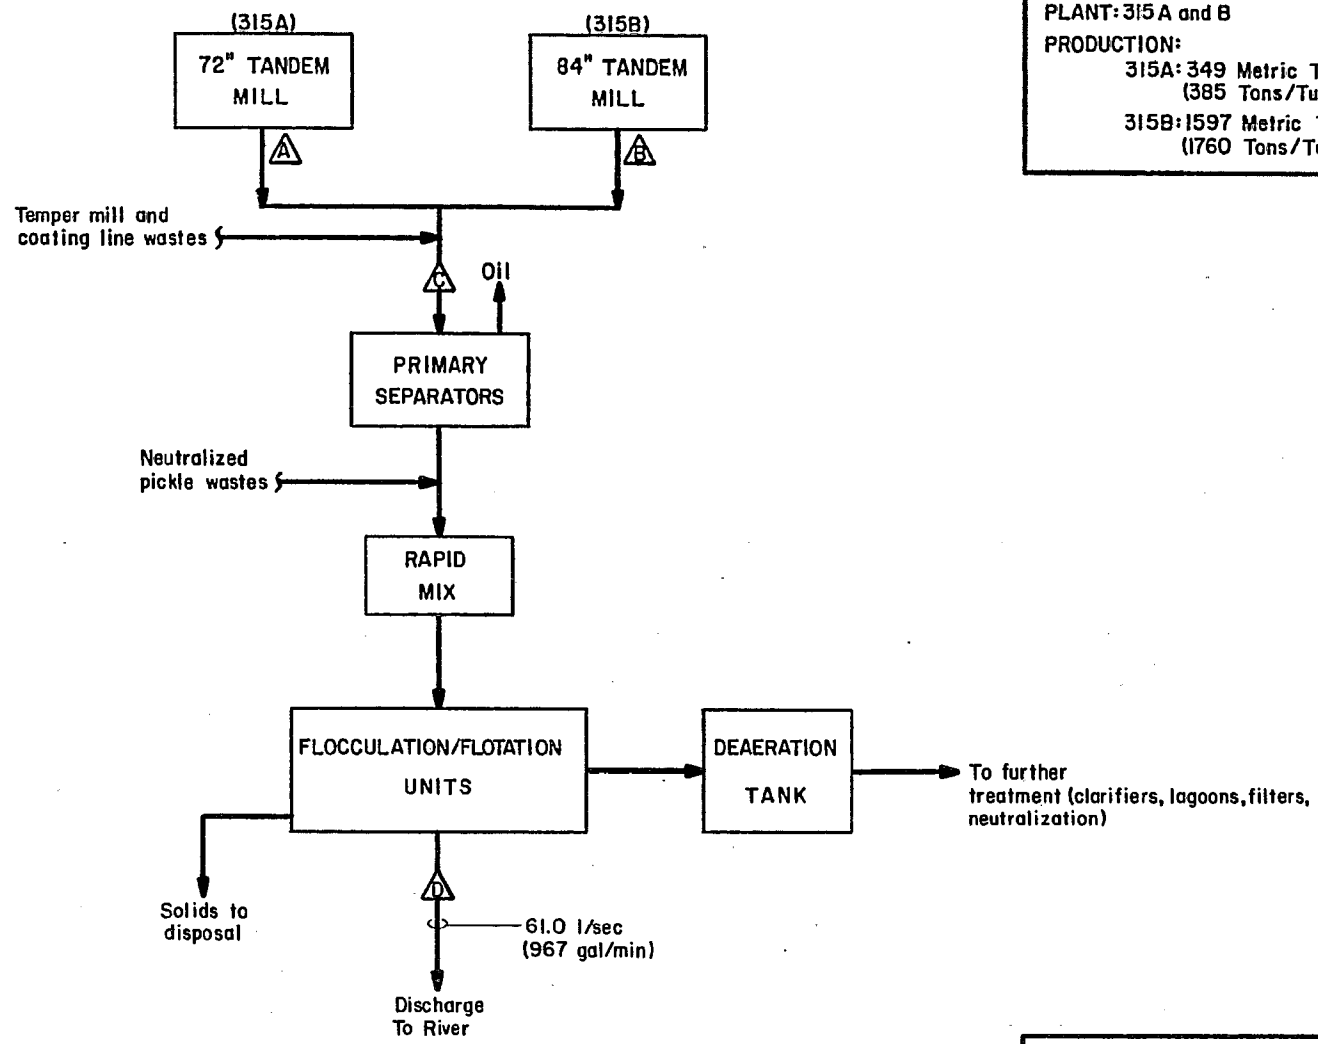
(315A)
72" TANDEM MILL

(315B)
84" TANDEM MILL

PLANT: 315 A and B
PRODUCTION:
315A: 349 Metric T
(385 Tons/Tu
315B: 1597 Metric
(1760 Tons/T

A

B

Temper mill and coating line wastes

C

Oil

PRIMARY SEPARATORS

Neutralized pickle wastes

RAPID MIX

FLOCCULATION/FLOTATION UNITS

DEAERATION TANK

To further treatment (clarifiers, lagoons, filters, neutralization)

Solids to disposal

D

61.0 l/sec
(967 gal/min)

Discharge To River